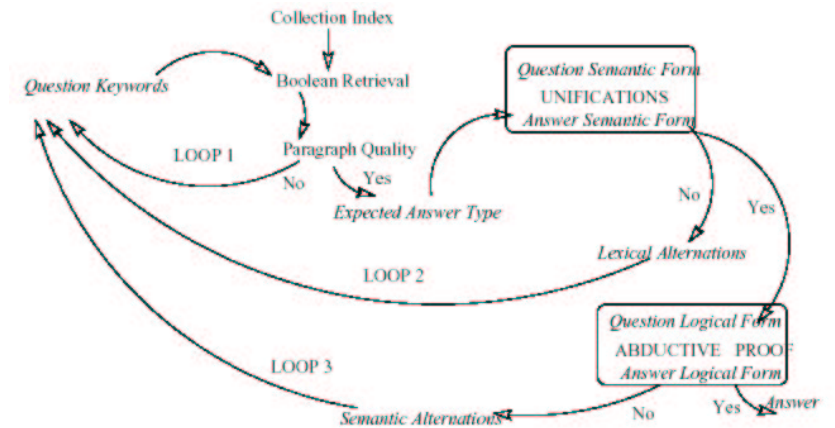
Collection Index

Question Keywords

Boolean Retrieval

Question Semantic Form
UNIFICATIONS
Answer Semantic Form

LOOP 1

Paragraph Quality

No

Yes

Expected Answer Type

No

Yes

Lexical Alternations

LOOP 2

Question Logical Form
ABDUCTIVE PROOF
Answer Logical Form

LOOP 3

Semantic Alternations

No

Yes

Answer